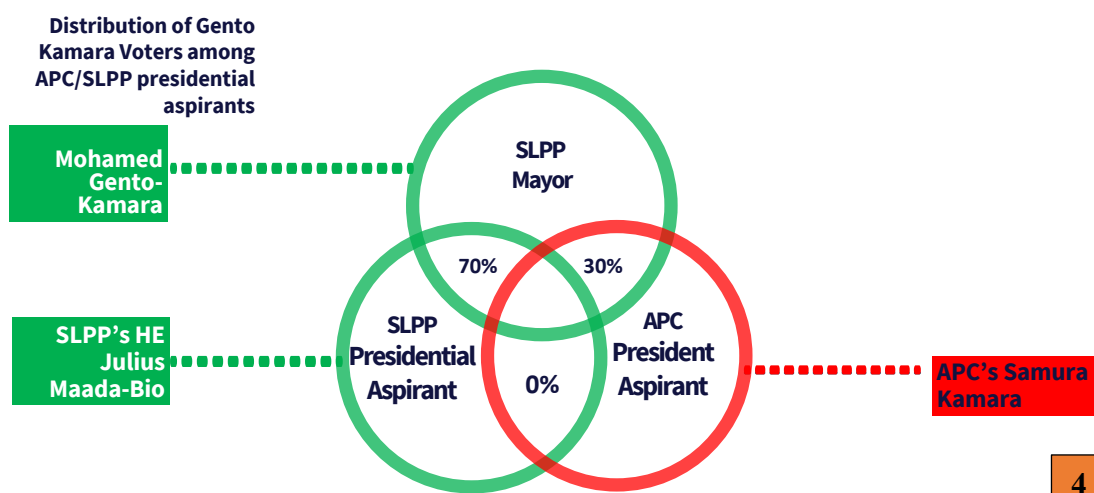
Distribution of Gento Kamara Voters among APC/SLPP presidential aspirants

Mohamed Gento-Kamara

SLPP Mayor

70%

30%

SLPP's HE Julius Maada-Bio

SLPP Presidential Aspirant

0%

APC President Aspirant

APC's Samura Kamara

4